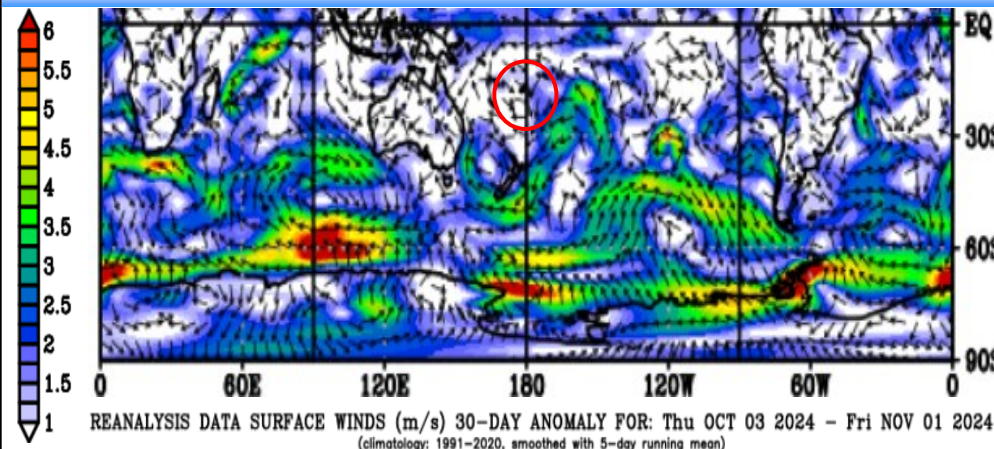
6
5.5
5
4.5
4
3.5
3
2.5
2
1.5
1

EQ
30S
60S
90S

0
60E
120E
180
120W
60W
0

REANALYSIS DATA SURFACE WINDS (m/s) 30-DAY ANOMALY FOR: Thu OCT 03 2024 - Fri NOV 01 2024
(climatology: 1991-2020, smoothed with 5-day running mean)